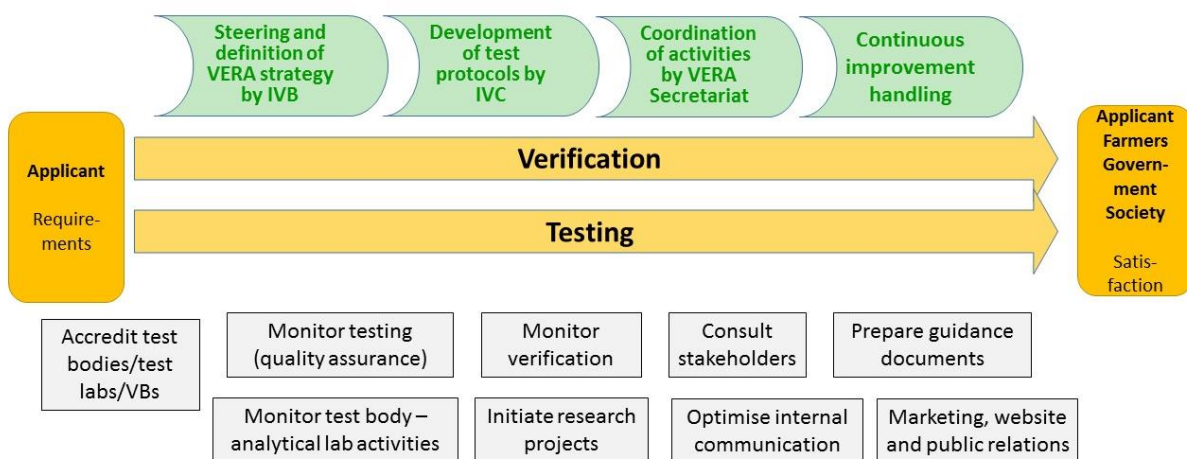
Steering and definition of VERA strategy by IVB

Development of test protocols by IVC

Coordination of activities by VERA Secretariat

Continuous improvement handling

Applicant

Requirements

Verification

Testing

Applicant
Farmers
Government
Society

Satisfaction

Accredit test bodies/test labs/VBs

Monitor testing (quality assurance)

Monitor verification

Consult stakeholders

Prepare guidance documents

Monitor test body – analytical lab activities

Initiate research projects

Optimise internal communication

Marketing, website and public relations